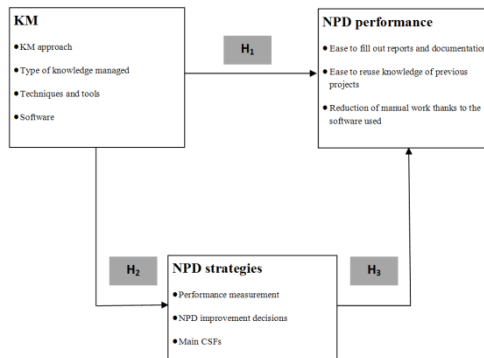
KM

- KM approach
- Type of knowledge managed
- Techniques and tools
- Software

$H_1$

NPD performance

- Ease to fill out reports and documentation
- Ease to reuse knowledge of previous projects
- Reduction of manual work thanks to the software used

$H_2$

NPD strategies

- Performance measurement
- NPD improvement decisions
- Main CSFs

$H_3$